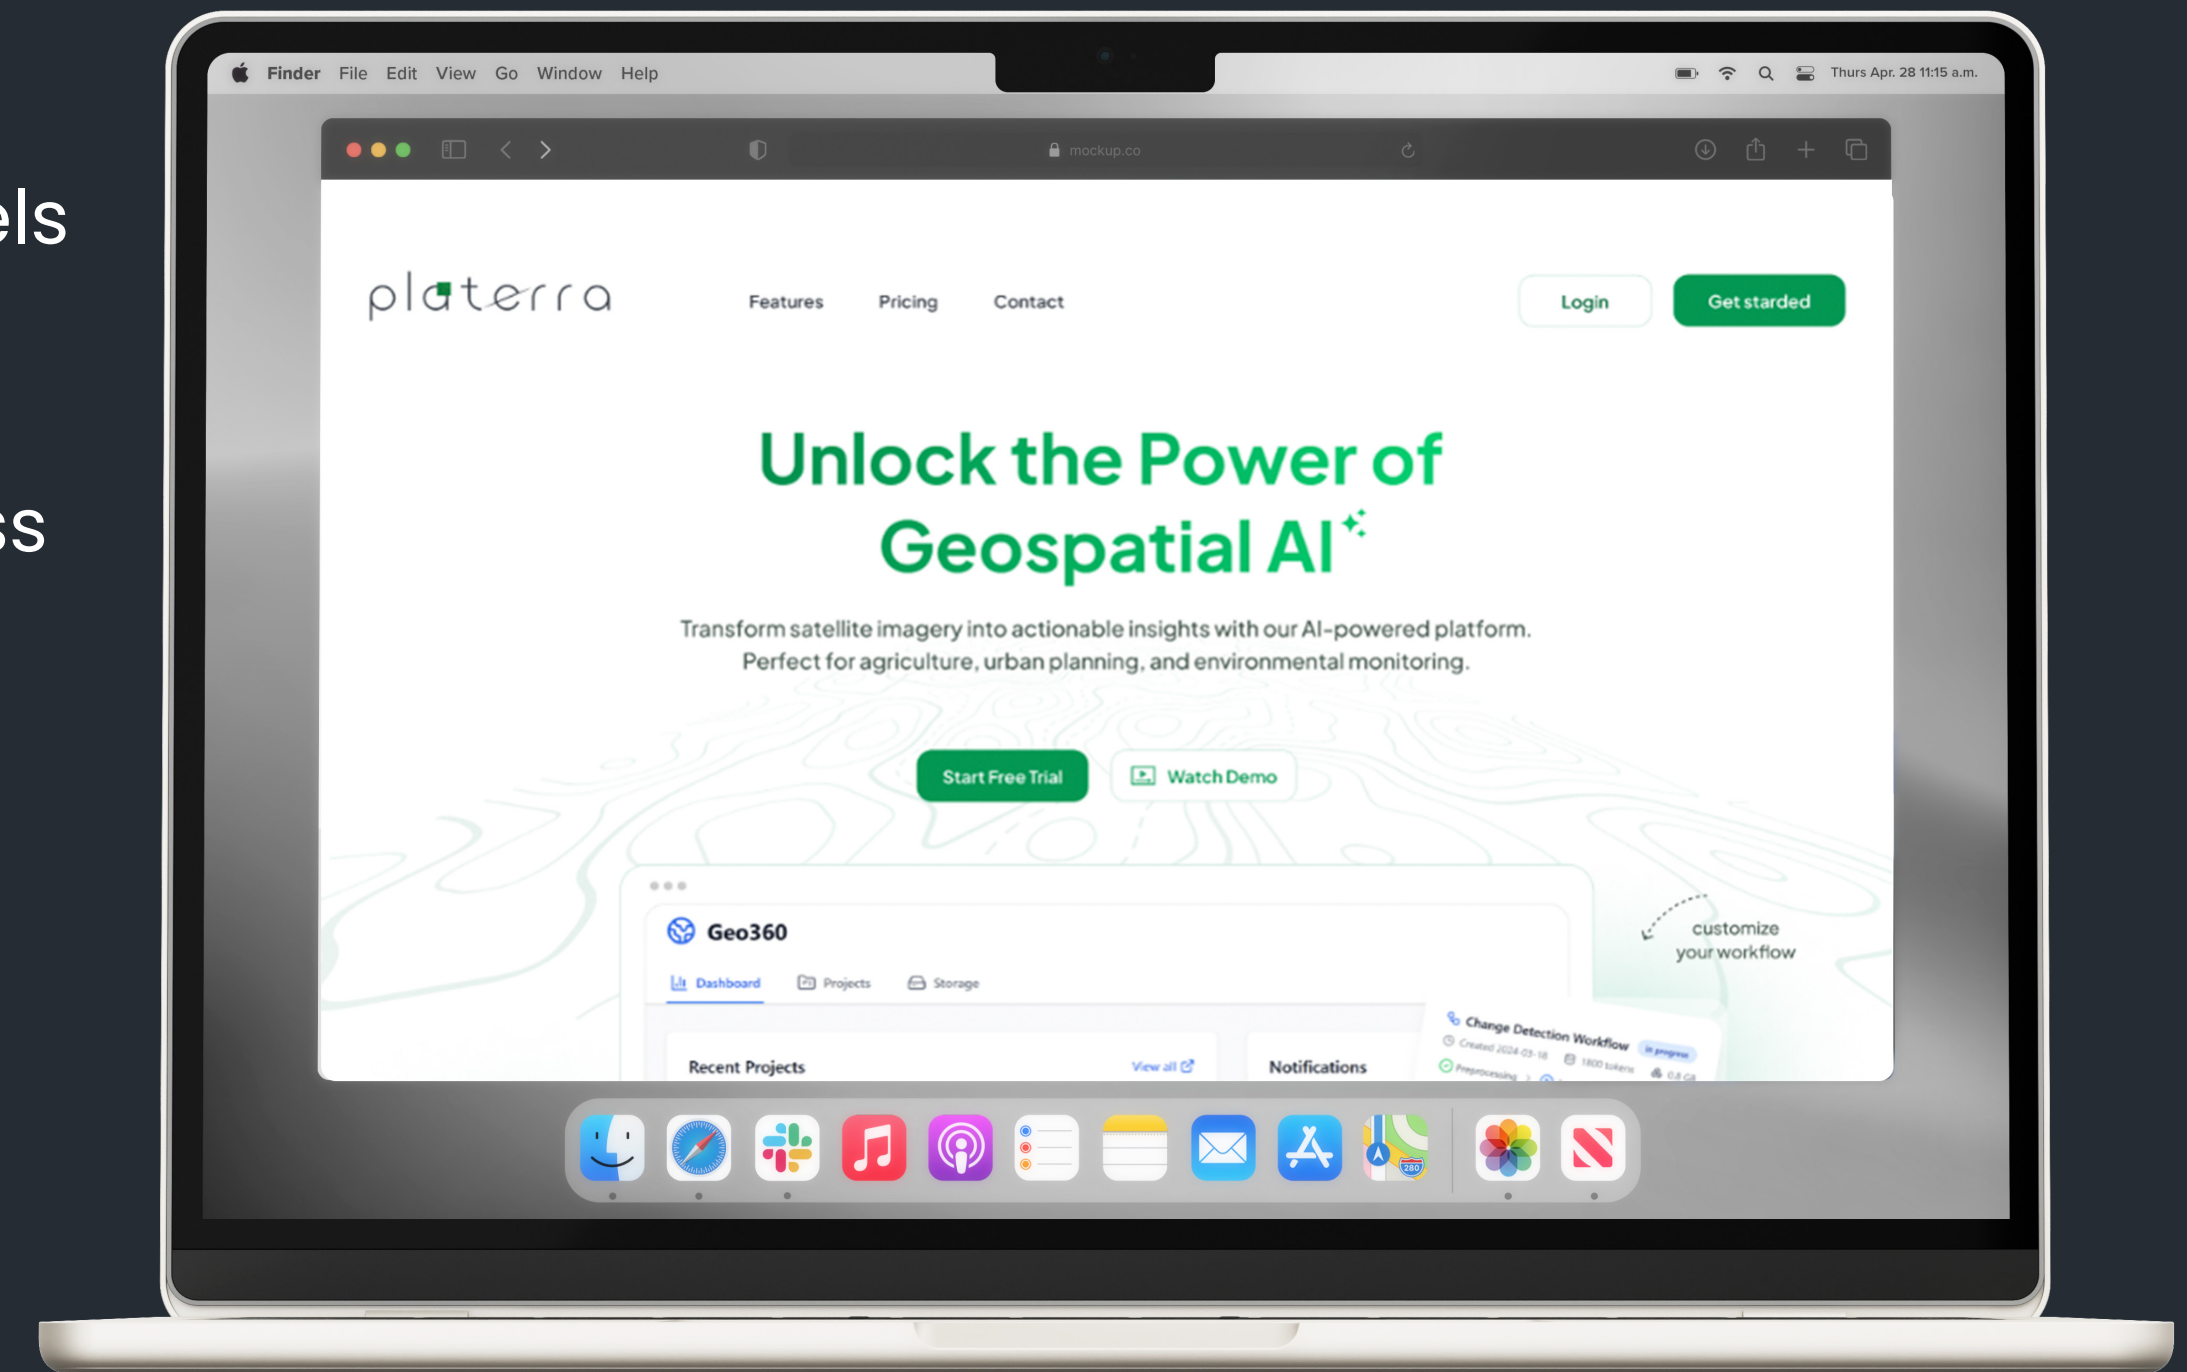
els

ss

Finder File Edit View Go Window Help

Thurs Apr. 28 11:15 a.m.

mockup.co

platerra

Features Pricing Contact

Login

Get starded

Unlock the Power of Geospatial AI

Transform satellite imagery into actionable insights with our AI-powered platform. Perfect for agriculture, urban planning, and environmental monitoring.

Start Free Trial

Watch Demo

Geo360

Dashboard Projects Storage

customize your workflow

Change Detection Workflow

Created 2024-03-18 1800 tokens

Preprocessing

Recent Projects

View all

Notifications